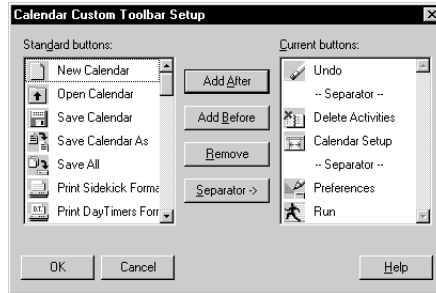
Calendar Custom Toolbar Setup

Standard buttons:

New Calendar
Open Calendar
Save Calendar
Save Calendar As
Save All
Print Sidekick Forma
Print DayTimers Forr

Add After
Add Before
Remove
Separator ->

Current buttons:

Undo
-- Separator --
Delete Activities
Calendar Setup
-- Separator --
Preferences
Run

OK
Cancel
Help